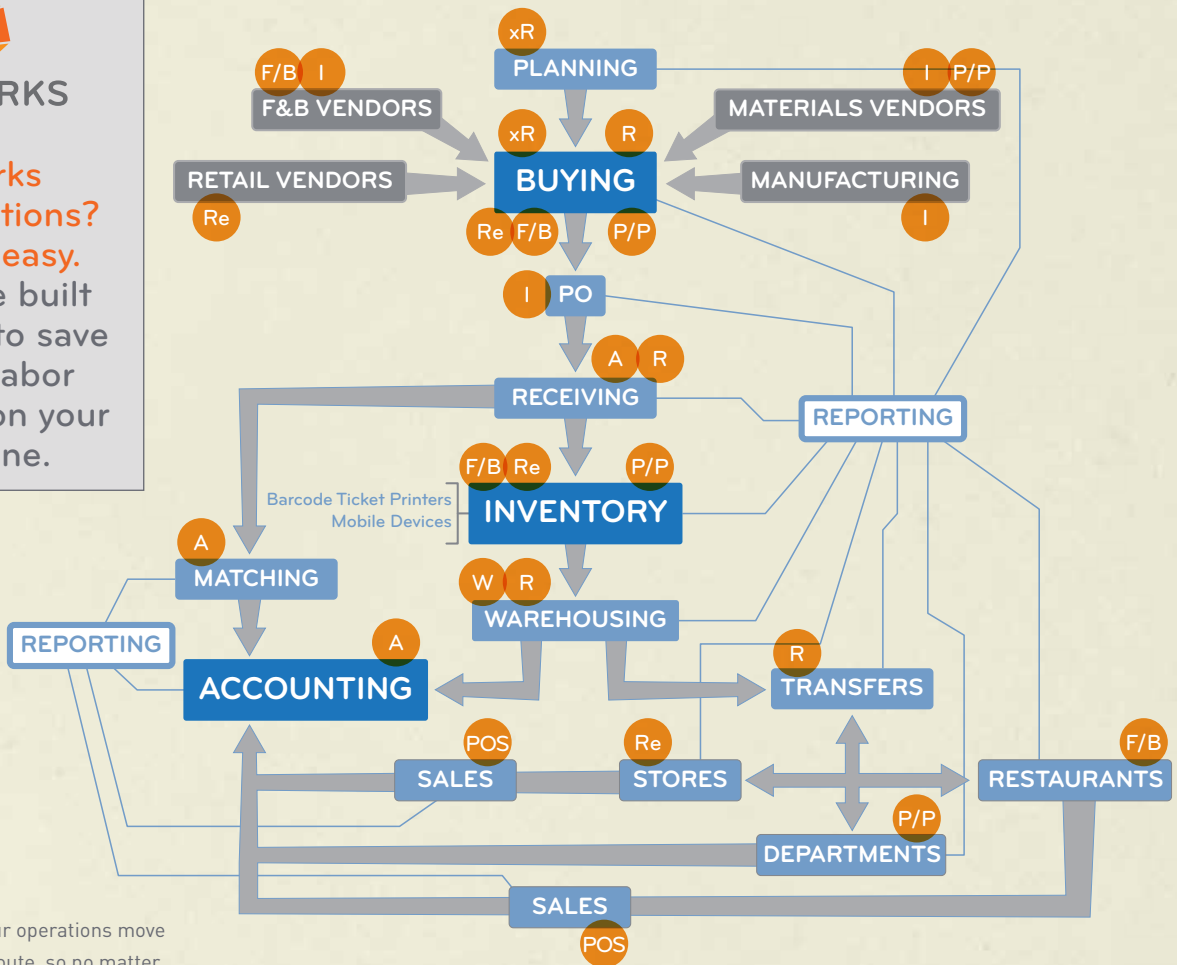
RKS

rks
tions?
easy.
e built
to save
abor
on your
ne.

ur operations move
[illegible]oute, so no matter

xR
PLANNING
F/B I
F&B VENDORS
I P/P
MATERIALS VENDORS
xR R
RETAIL VENDORS
BUYING
MANUFACTURING
Re
I
Re F/B P/P
I PO
A R
RECEIVING
REPORTING
F/B Re P/P
Barcode Ticket Printers
Mobile Devices
INVENTORY
A
MATCHING
W R
WAREHOUSING
REPORTING
A
ACCOUNTING
R
TRANSFERS
POS Re F/B
SALES STORES RESTAURANTS
P/P
DEPARTMENTS
SALES
POS